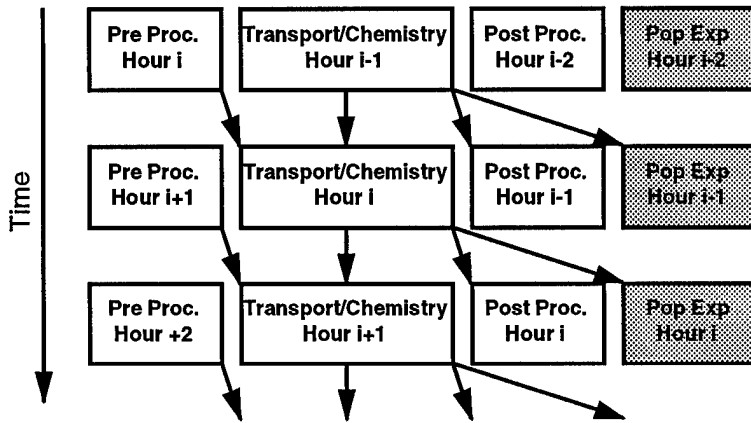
Time

Pre Proc.
Hour i

Transport/Chemistry
Hour i-1

Post Proc.
Hour i-2

Pop Exp
Hour i-2

Pre Proc.
Hour i+1

Transport/Chemistry
Hour i

Post Proc.
Hour i-1

Pop Exp
Hour i-1

Pre Proc.
Hour +2

Transport/Chemistry
Hour i+1

Post Proc.
Hour i

Pop Exp
Hour i